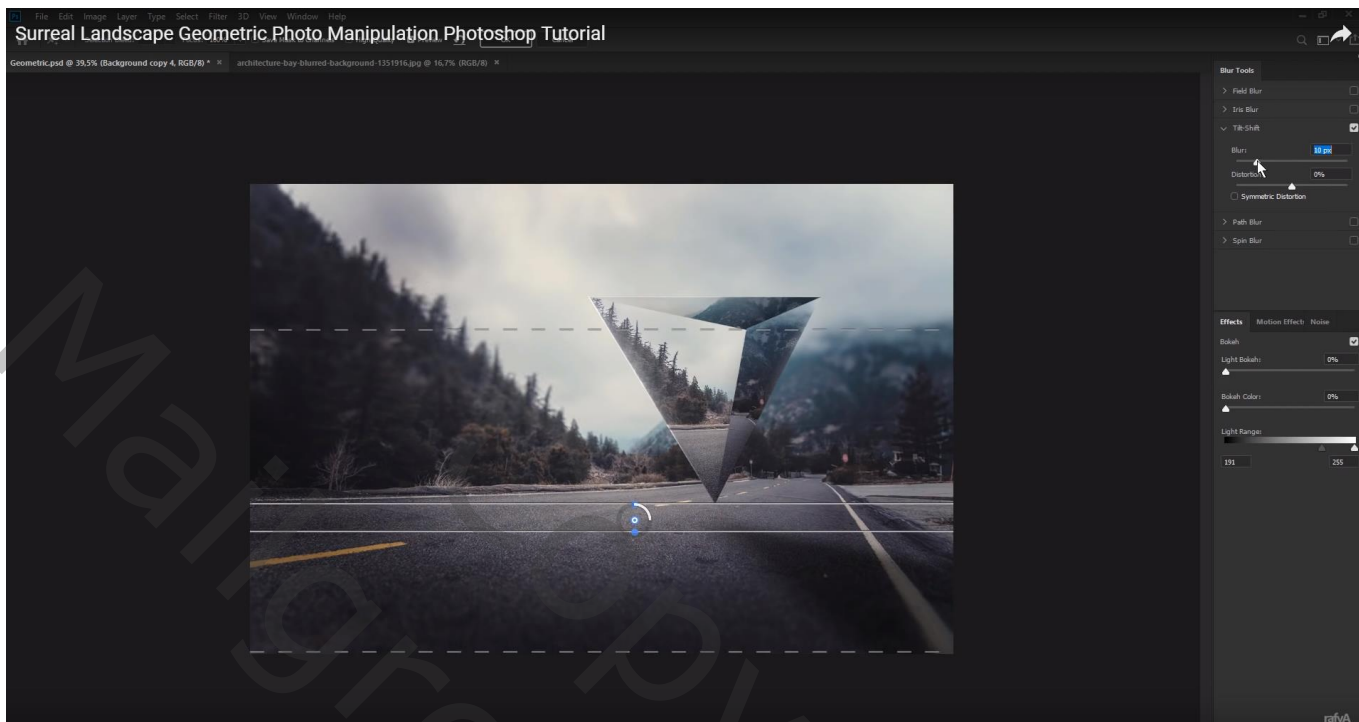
File Edit Image Layer Type Select Filter 3D View Window Help

Surreal Landscape Geometric Photo Manipulation Photoshop Tutorial

Geometric.psd @ 39,5% (Background copy 4, RGB/8) * ×
architecture-bay-blurred-background-1351916.jpg @ 16,7% (RGB/8) ×

Blur Tools
Field Blur
Iris Blur
Tilt-Shift
Blur: 10 px
Distortion: 0%
Symmetric Distortion
Path Blur
Spin Blur

Effects Motion Effects Noise
Bokeh
Light Bokeh: 0%
Bokeh Color: 0%
Light Range:
191 255

Mangrove Copy

rafyA